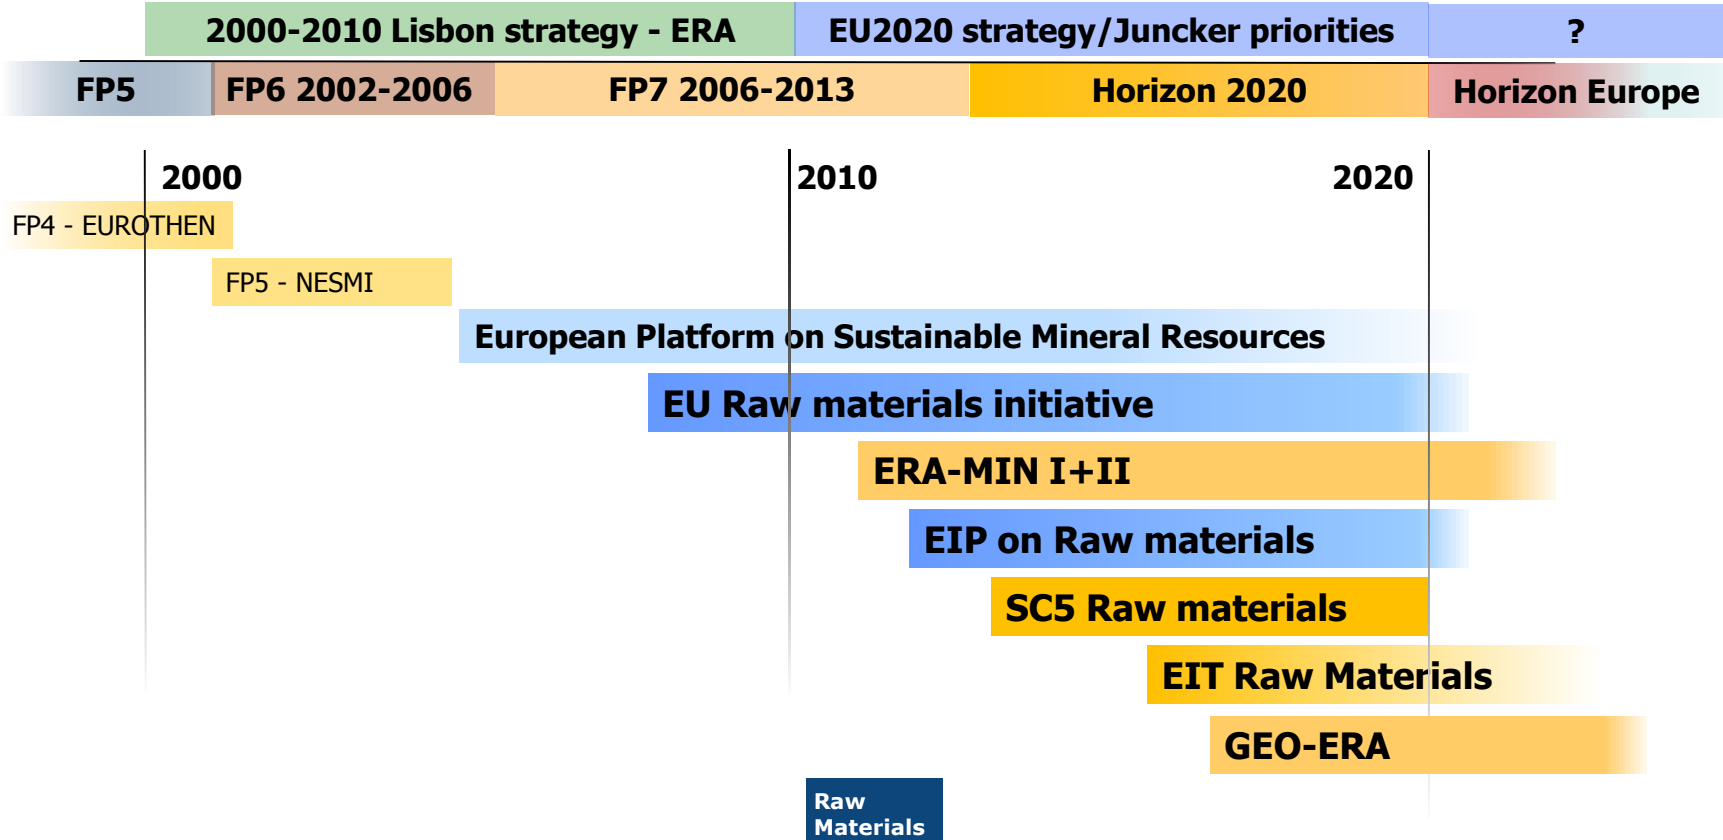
2000-2010 Lisbon strategy - ERA
EU2020 strategy/Juncker priorities
?

FP5
FP6 2002-2006
FP7 2006-2013
Horizon 2020
Horizon Europe

2000
2010
2020

FP4 - EUROTHEN
FP5 - NESMI
European Platform on Sustainable Mineral Resources
EU Raw materials initiative
ERA-MIN I+II
EIP on Raw materials
SC5 Raw materials
EIT Raw Materials
GEO-ERA

Raw Materials